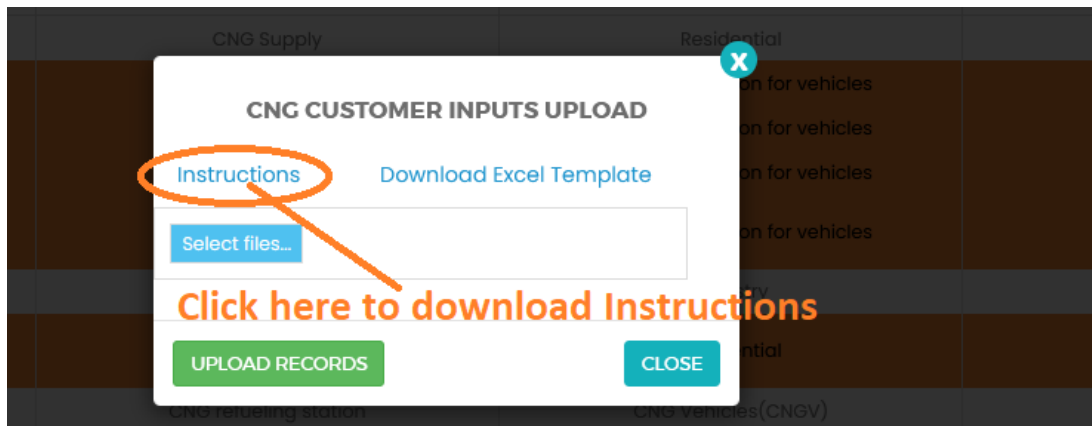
CNG Supply

Residential

on for vehicles

on for vehicles

on for vehicles

on for vehicles

ry

ntial

CNG refueling station

CNG Vehicles(CNGV)

x

CNG CUSTOMER INPUTS UPLOAD

Instructions

Download Excel Template

Select files...

Click here to download Instructions

UPLOAD RECORDS

CLOSE